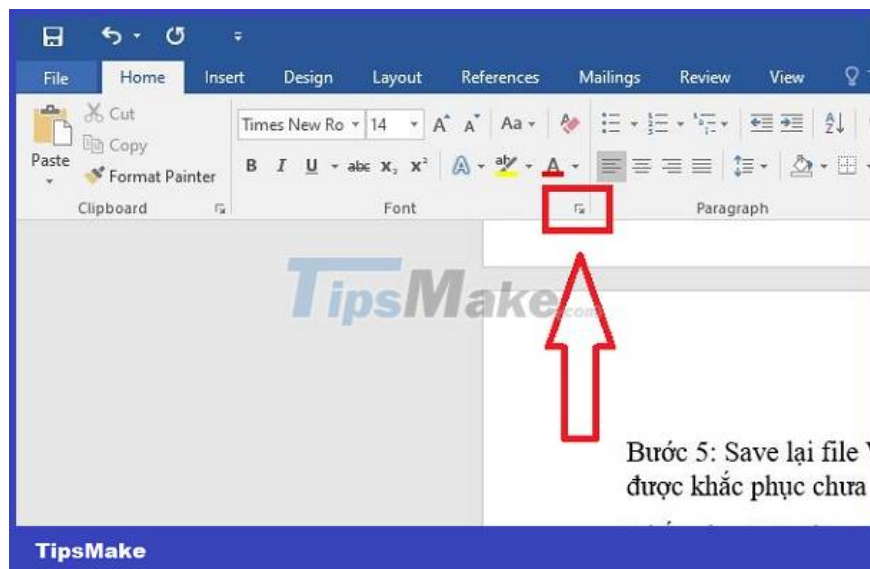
File Home Insert Design Layout References Mailings Review View

Cut
Copy
Paste
Format Painter
Clipboard

Times New Ro 14
Aa
B I U abc $x_2$ $x^2$
Font

Paragraph

TipsMake.com

Bước 5: Save lại file W
được khắc phục chưa

TipsMake